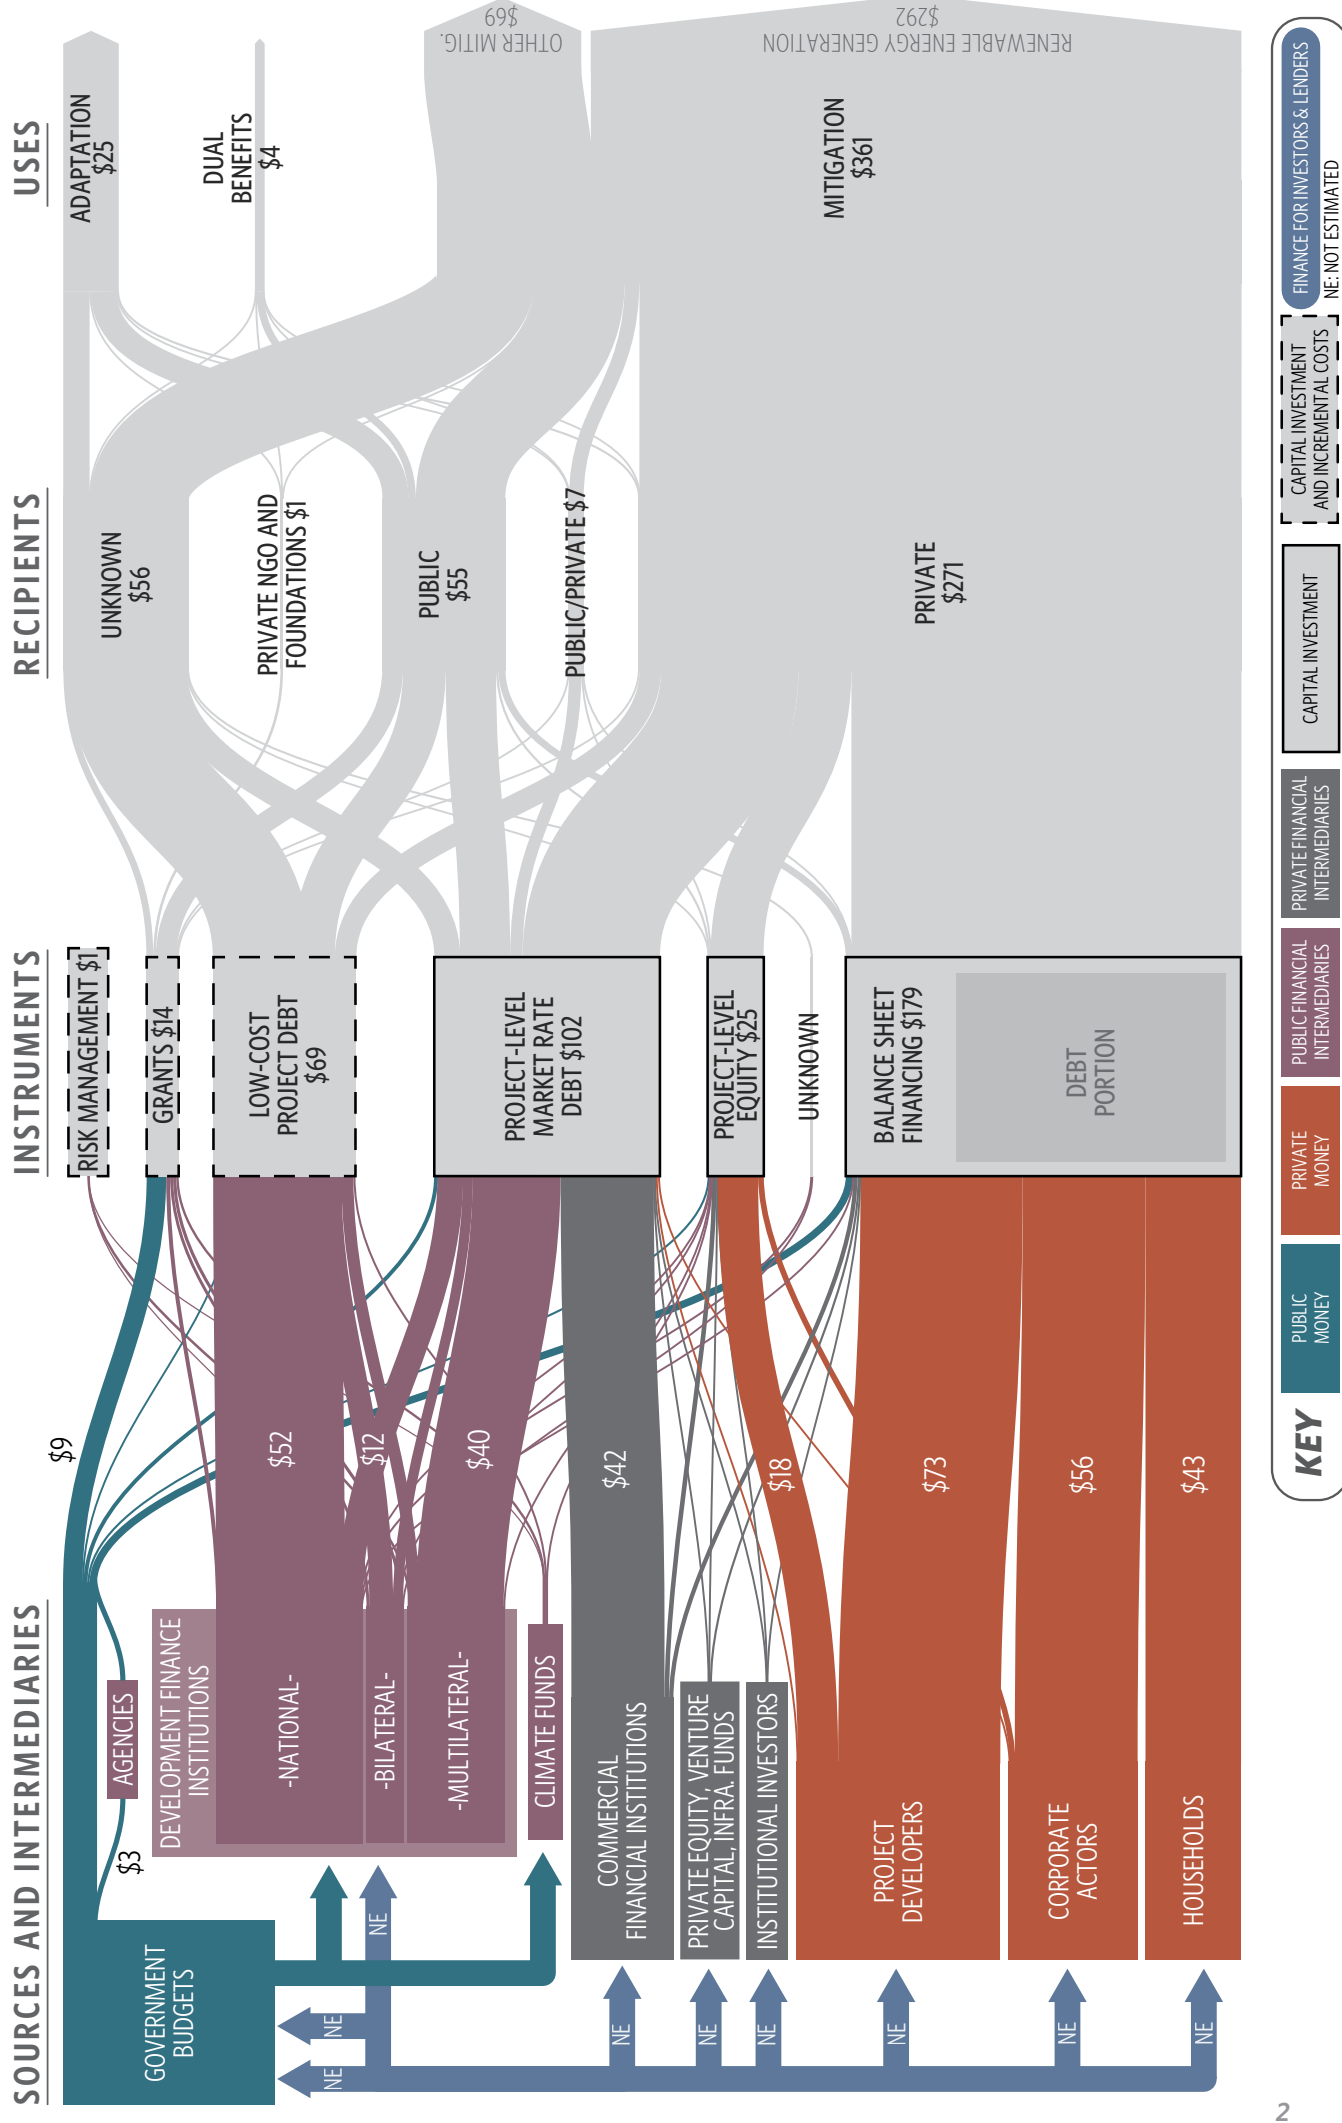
SOURCES AND INTERMEDIARIES

INSTRUMENTS

RECIPIENTS

USES

ADAPTATION $25

DUAL BENEFITS $4

OTHER MITIG. $69

RENEWABLE ENERGY GENERATION $292

MITIGATION $361

UNKNOWN $56

PRIVATE NGO AND FOUNDATIONS $1

PUBLIC $55

PUBLIC/PRIVATE $7

PRIVATE $271

RISK MANAGEMENT $1

GRANTS $14

LOW-COST PROJECT DEBT $69

PROJECT-LEVEL MARKET RATE DEBT $102

PROJECT-LEVEL EQUITY $25

UNKNOWN

BALANCE SHEET FINANCING $179

DEBT PORTION

$9

$52

$12

$40

$42

$18

$73

$56

$43

$3

AGENCIES

DEVELOPMENT FINANCE INSTITUTIONS

-NATIONAL-

-BILATERAL-

-MULTILATERAL-

CLIMATE FUNDS

COMMERCIAL FINANCIAL INSTITUTIONS

PRIVATE EQUITY, VENTURE CAPITAL, INFRA. FUNDS

INSTITUTIONAL INVESTORS

PROJECT DEVELOPERS

CORPORATE ACTORS

HOUSEHOLDS

GOVERNMENT BUDGETS

NE NE NE NE NE NE NE NE NE

KEY

PUBLIC MONEY

PRIVATE MONEY

PUBLIC FINANCIAL INTERMEDIARIES

PRIVATE FINANCIAL INTERMEDIARIES

CAPITAL INVESTMENT

CAPITAL INVESTMENT AND INCREMENTAL COSTS

FINANCE FOR INVESTORS & LENDERS

NE: NOT ESTIMATED

2